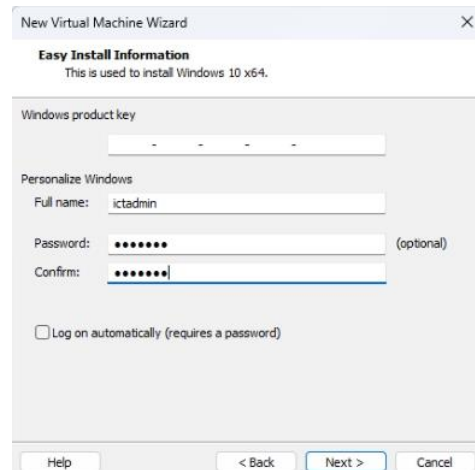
New Virtual Machine Wizard ×

Easy Install Information
This is used to install Windows 10 x64.

Windows product key

- - - -

Personalize Windows

Full name: ictadmin

Password: ••••••• (optional)

Confirm: •••••••

Log on automatically (requires a password)

Help < Back Next > Cancel